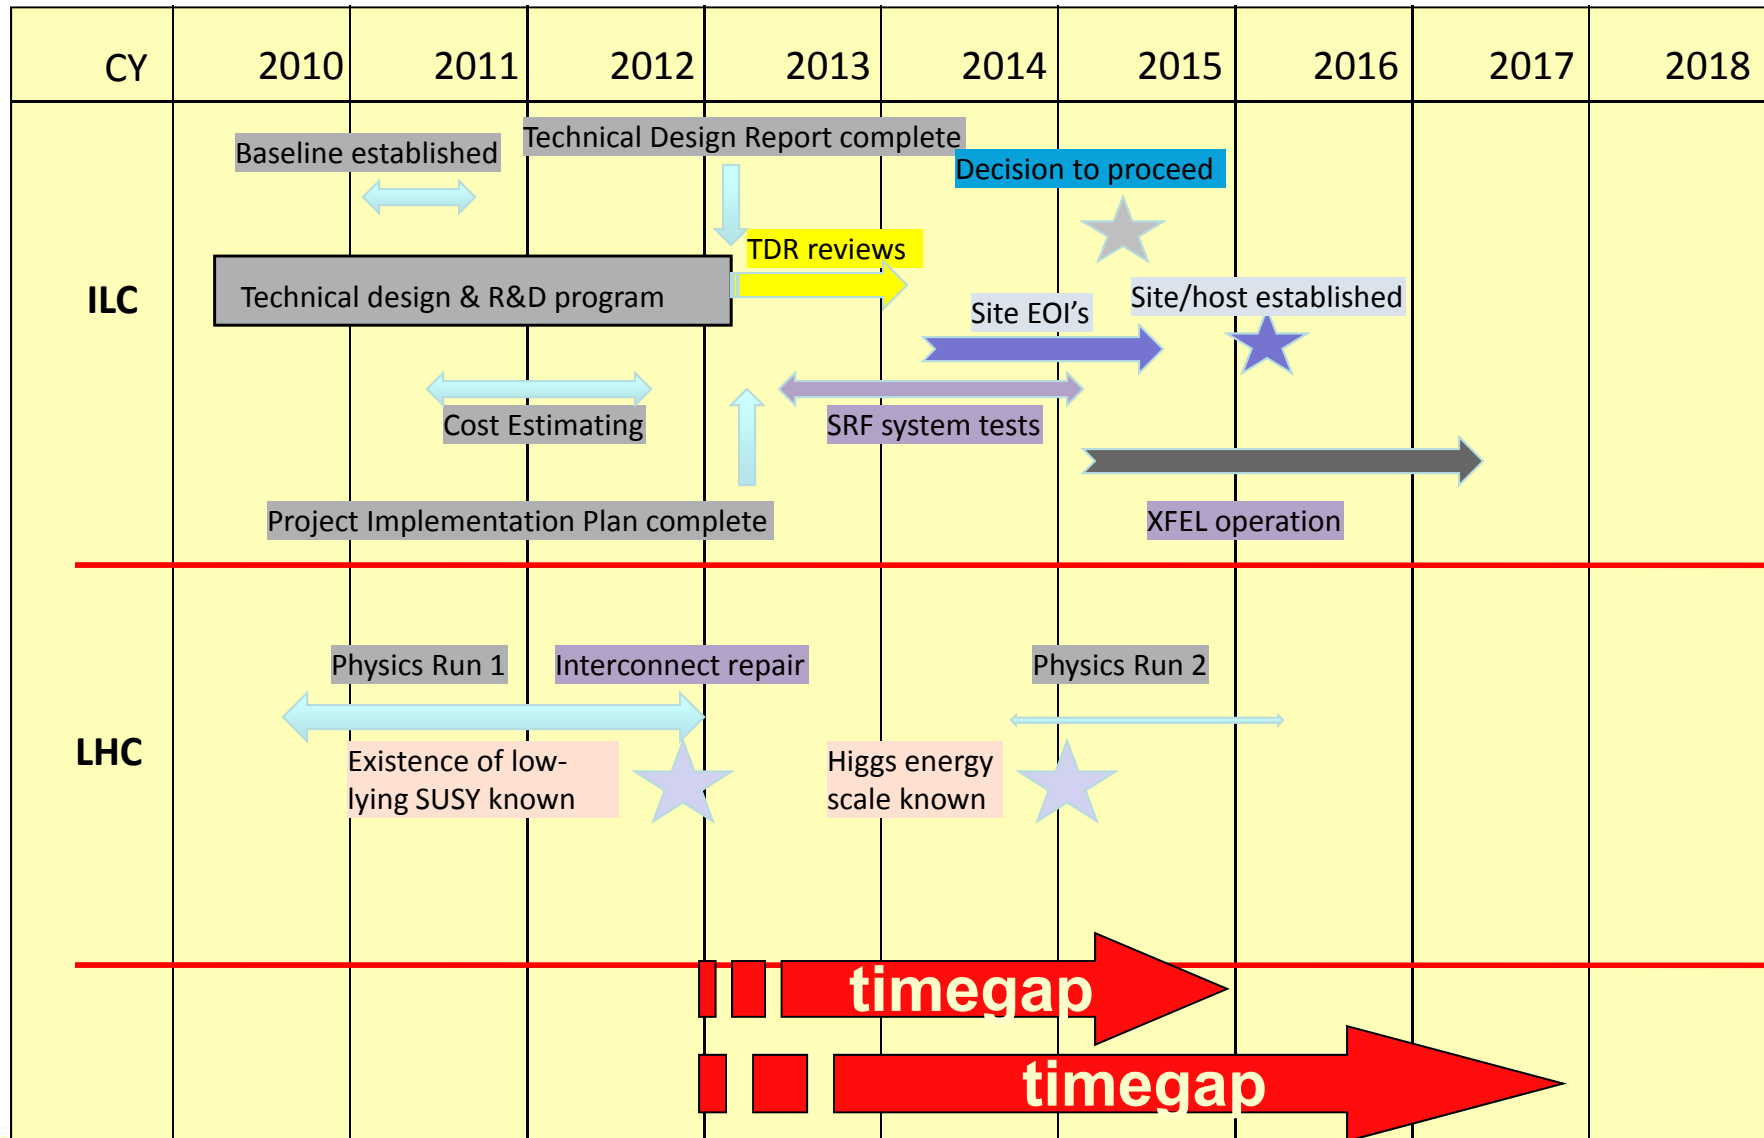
| CY | 2010 | 2011 | 2012 | 2013 | 2014 | 2015 | 2016 | 2017 | 2018 |
|---|---|---|---|---|---|---|---|---|---|

ILC

Baseline established

Technical Design Report complete

Decision to proceed

TDR reviews

Technical design & R&D program

Site EOI's

Site/host established

Cost Estimating

SRF system tests

Project Implementation Plan complete

XFEL operation

LHC

Physics Run 1

Interconnect repair

Physics Run 2

Existence of low-lying SUSY known

Higgs energy scale known

timegap

timegap